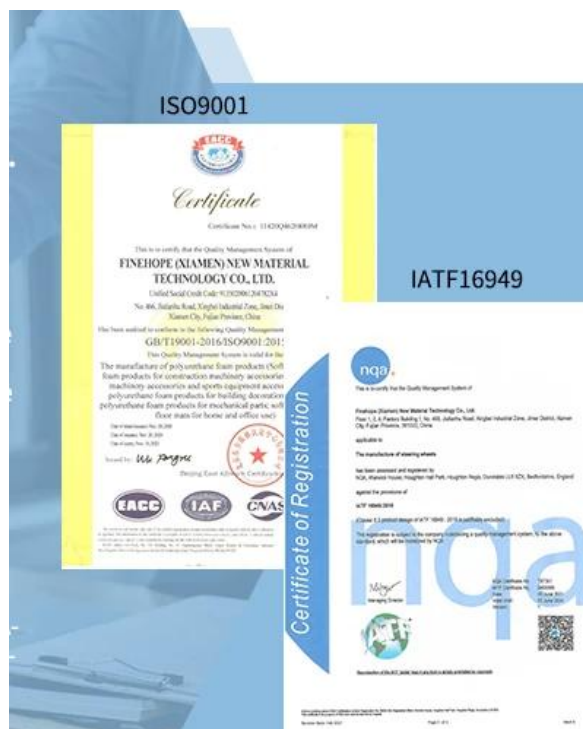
ISO9001

EACC

Certificate

Certificate No.: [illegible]

This is to certify that the Quality Management System of

FINEHOPE (XIAMEN) NEW MATERIAL TECHNOLOGY CO., LTD.

Unified Social Credit Code: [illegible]

No. 466, Jiulanhu Road, Xinglai Industrial Zone, Jimei Dis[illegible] Xiamen City, Fujian Province, China

Has been audited to conform to the following Quality Management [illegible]

GB/T19001-2016/ISO9001:201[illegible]

This Quality Management System is valid for the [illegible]

The manufacture of polyurethane foam products (Soft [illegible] foam products for construction machinery accessories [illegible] machinery accessories and sports equipment accessor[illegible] polyurethane foam products for building decoration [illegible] polyurethane foam products for mechanical parts; soft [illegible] floor mats for home and office use)

Issued by: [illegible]

Beijing East Alliance Certification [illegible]

EACC IAF CNAS

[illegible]

IATF16949

nqa

This is to certify that the Quality Management System of

Finehope (Xiamen) New Material Technology Co., Ltd.
Floor 1, 2, 4, Factory Building 1, No. 466, Jiulanhu Road, Xinglai Industrial Zone, Jimei District, Xiamen City, Fujian Province, 361022, China

applicable to:

The manufacture of steering wheels

has been assessed and registered by:
NQA, Warwick House, Houghton Hall Park, Houghton Regis, Dunstable LU5 5ZX, Bedfordshire, England

against the provisions of:

IATF 16949:2016

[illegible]

The registration is subject to the company maintaining a quality management system, to the above standard, which will be monitored by NQA.

Managing Director

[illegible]

Certificate of Registration

nqa

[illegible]